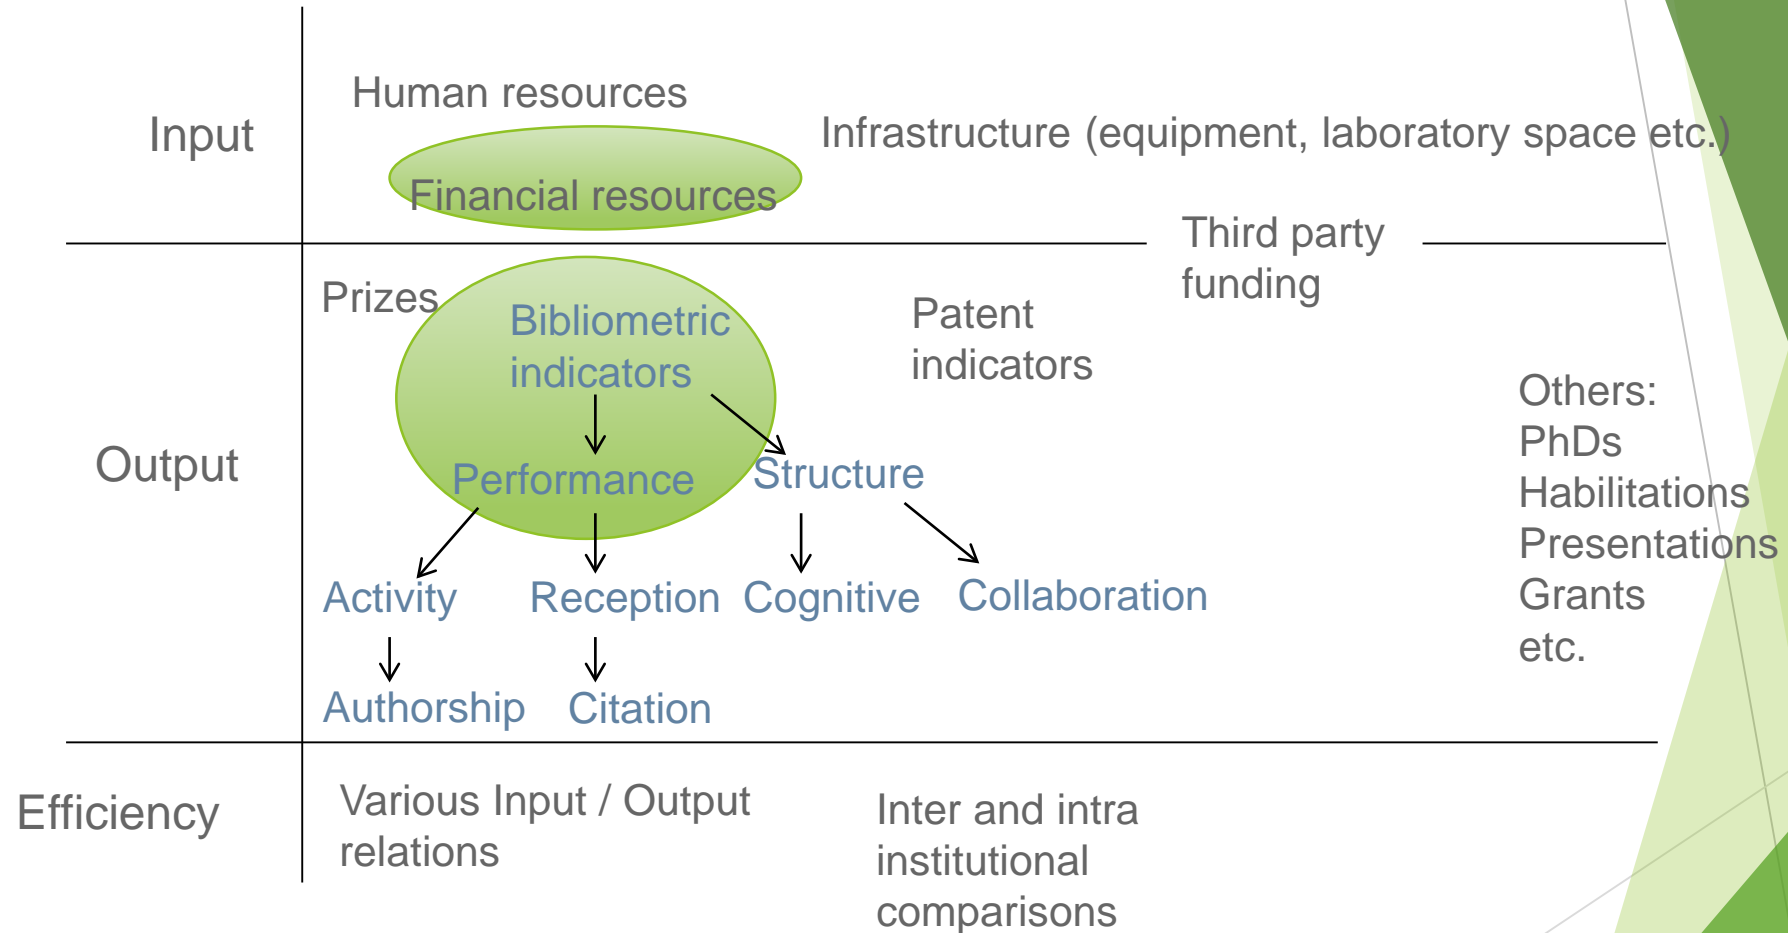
Input

Human resources

Financial resources

Infrastructure (equipment, laboratory space etc.)

Third party funding

Output

Prizes

Bibliometric indicators

Performance

Structure

Patent indicators

Others:
PhDs
Habilitations
Presentations
Grants
etc.

Activity

Reception

Cognitive

Collaboration

Authorship

Citation

Efficiency

Various Input / Output relations

Inter and intra institutional comparisons